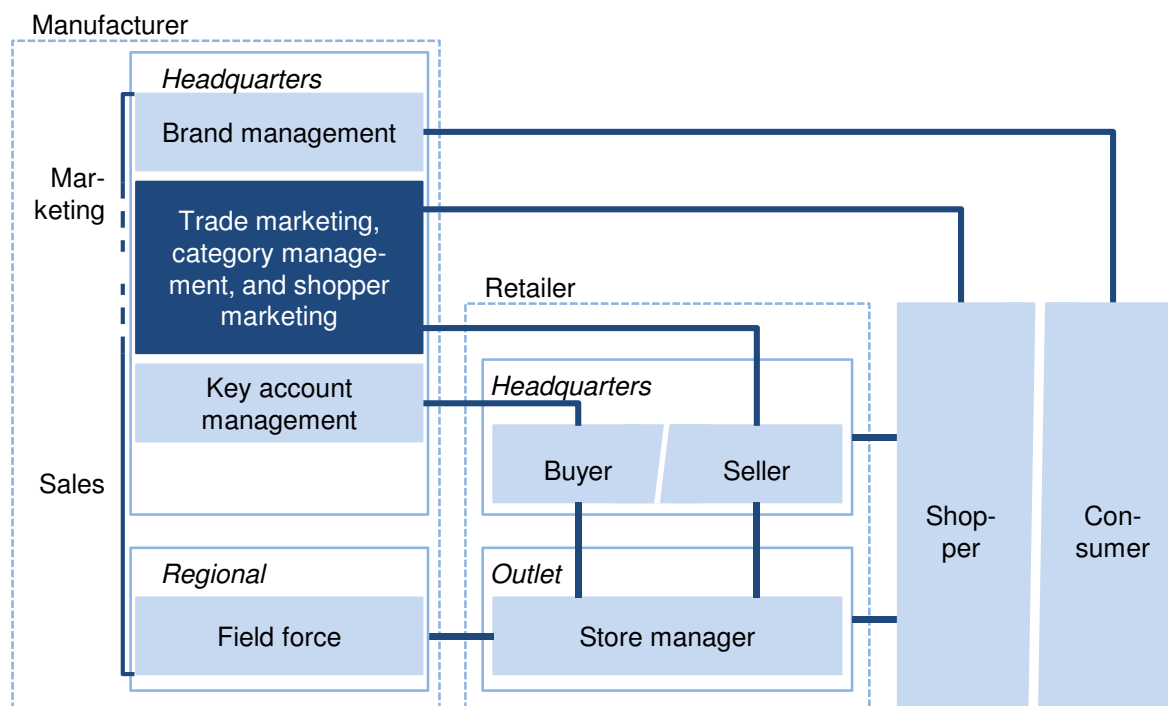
Manufacturer

Headquarters

Brand management

Marketing

Trade marketing, category management, and shopper marketing

Key account management

Sales

Regional

Field force

Retailer

Headquarters

Buyer

Seller

Outlet

Store manager

Shopper

Consumer